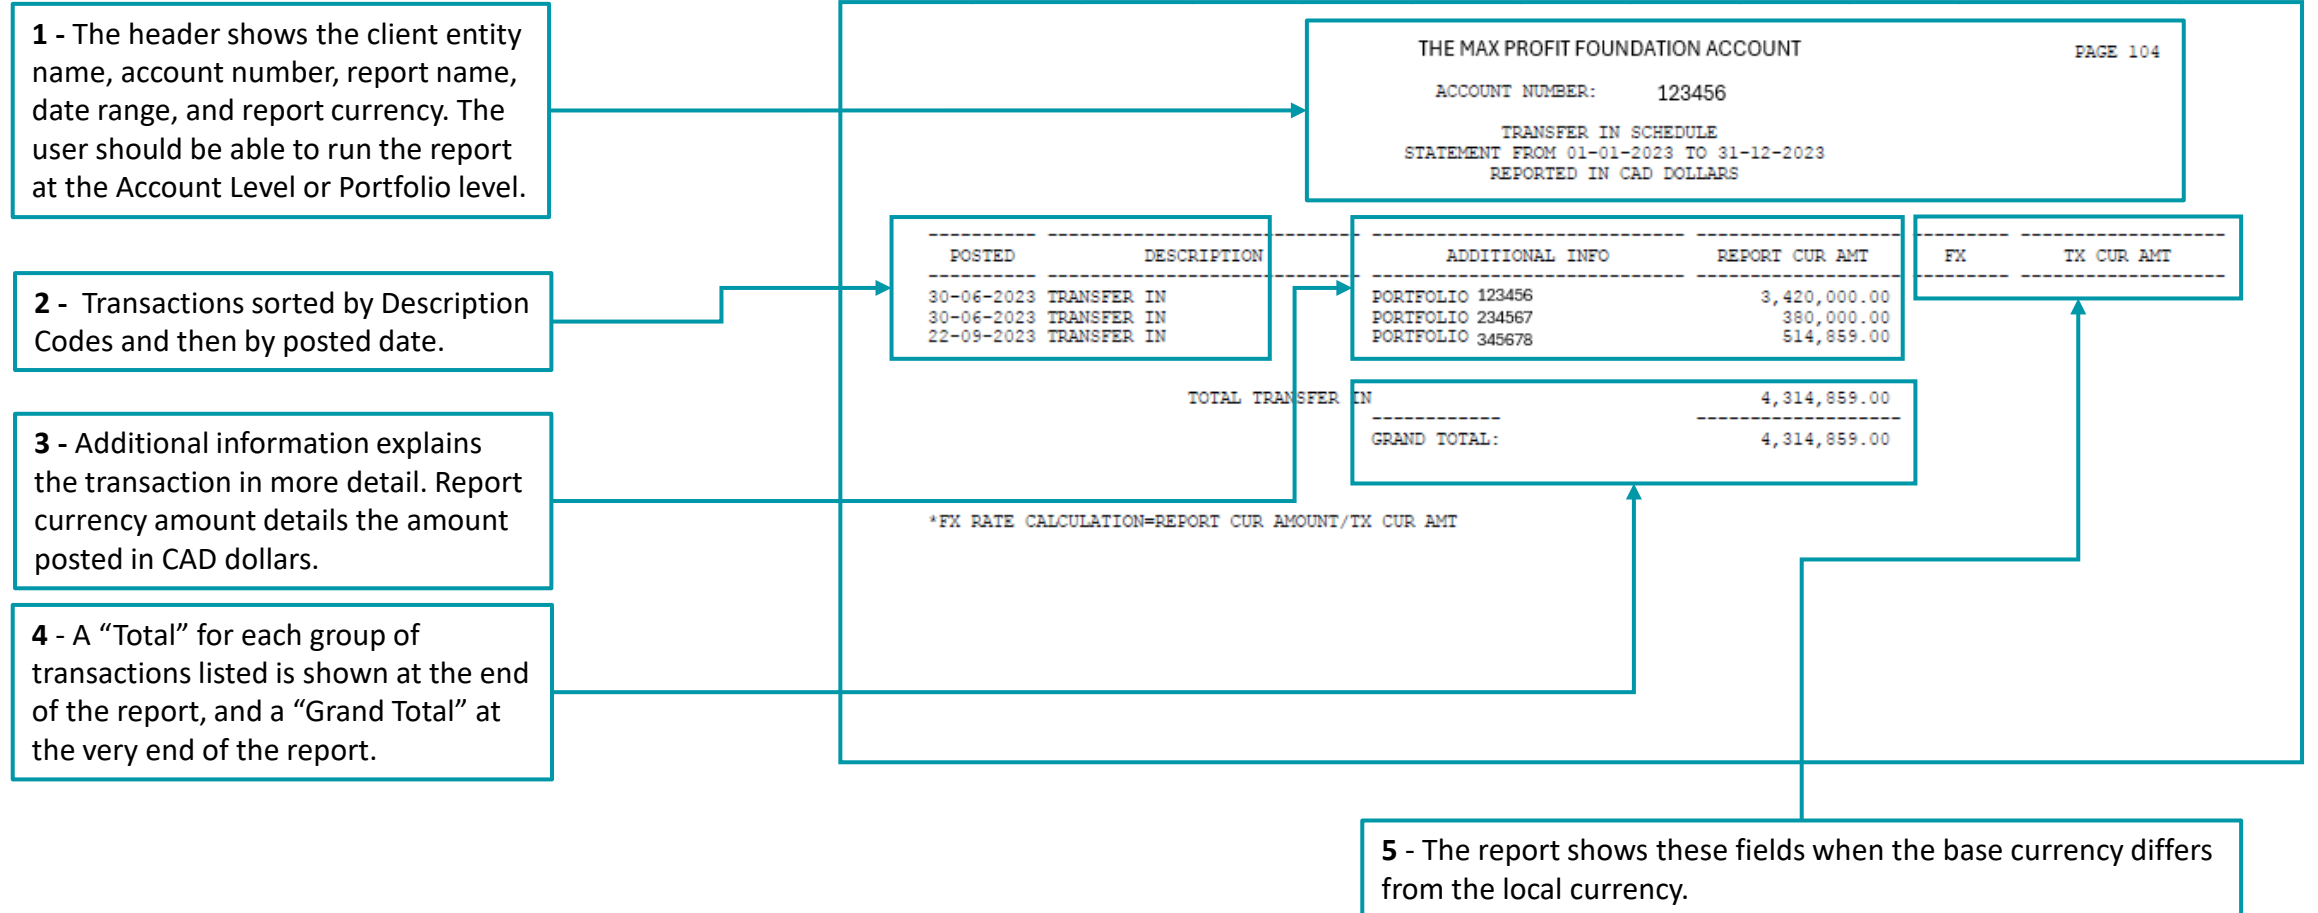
1 - The header shows the client entity name, account number, report name, date range, and report currency. The user should be able to run the report at the Account Level or Portfolio level.

THE MAX PROFIT FOUNDATION ACCOUNT

PAGE 104

ACCOUNT NUMBER: 123456

TRANSFER IN SCHEDULE
STATEMENT FROM 01-01-2023 TO 31-12-2023
REPORTED IN CAD DOLLARS

2 - Transactions sorted by Description Codes and then by posted date.

| POSTED | DESCRIPTION | ADDITIONAL INFO | REPORT CUR AMT | FX | TX CUR AMT |
|---|---|---|---|---|---|
| 30-06-2023 | TRANSFER IN | PORTFOLIO 123456 | 3,420,000.00 | | |
| 30-06-2023 | TRANSFER IN | PORTFOLIO 234567 | 380,000.00 | | |
| 22-09-2023 | TRANSFER IN | PORTFOLIO 345678 | 514,859.00 | | |

TOTAL TRANSFER IN 4,314,859.00

GRAND TOTAL: 4,314,859.00

3 - Additional information explains the transaction in more detail. Report currency amount details the amount posted in CAD dollars.

*FX RATE CALCULATION=REPORT CUR AMOUNT/TX CUR AMT

4 - A “Total” for each group of transactions listed is shown at the end of the report, and a “Grand Total” at the very end of the report.

5 - The report shows these fields when the base currency differs from the local currency.